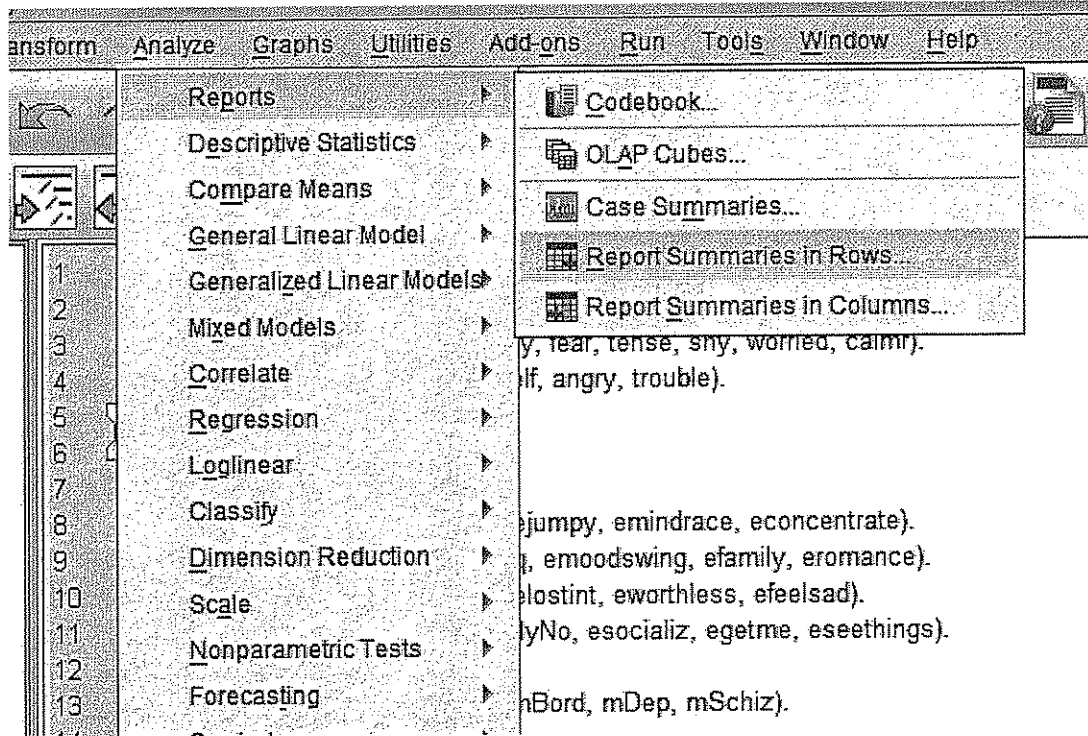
ansform Analyze Graphs Utilities Add-ons Run Tools Window Help

Reports
Descriptive Statistics
Compare Means
General Linear Model
Generalized Linear Models
Mixed Models
Correlate
Regression
Loglinear
Classify
Dimension Reduction
Scale
Nonparametric Tests
Forecasting

Codebook...
OLAP Cubes...
Case Summaries...
Report Summaries in Rows...
Report Summaries in Columns...

1
2
3
4
5
6
7
8
9
10
11
12
13

y, fear, tense, shy, worried, calm).
lf, angry, trouble).

ejumpy, emindrace, econcentrate).
, emoodswing, efamily, eromance).
elostint, eworthless, efeelsad).
lyNo, esocializ, egetme, eseethings).

hBord, mDep, mSchiz).